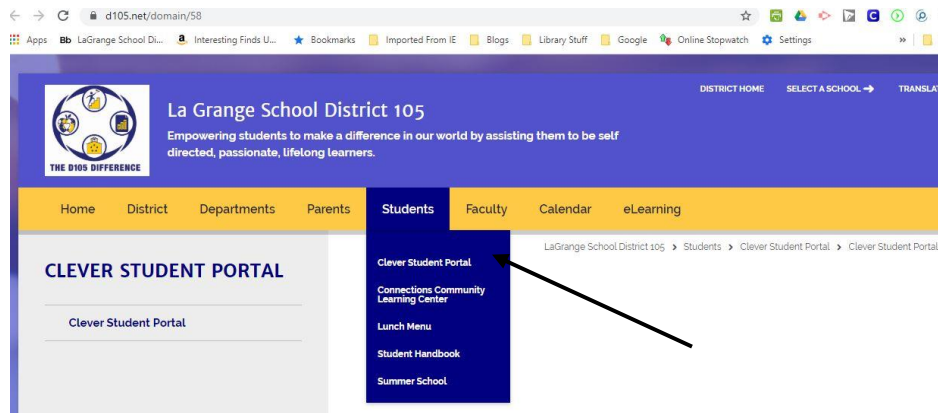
d105.net/domain/58

Apps Bb LaGrange School Di... Interesting Finds U... Bookmarks Imported From IE Blogs Library Stuff Google Online Stopwatch Settings »

THE D105 DIFFERENCE

La Grange School District 105

Empowering students to make a difference in our world by assisting them to be self directed, passionate, lifelong learners.

DISTRICT HOME SELECT A SCHOOL → TRANSLA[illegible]

Home District Departments Parents Students Faculty Calendar eLearning

CLEVER STUDENT PORTAL

Clever Student Portal

Clever Student Portal
Connections Community Learning Center
Lunch Menu
Student Handbook
Summer School

LaGrange School District 105 > Students > Clever Student Portal > Clever Student Portal